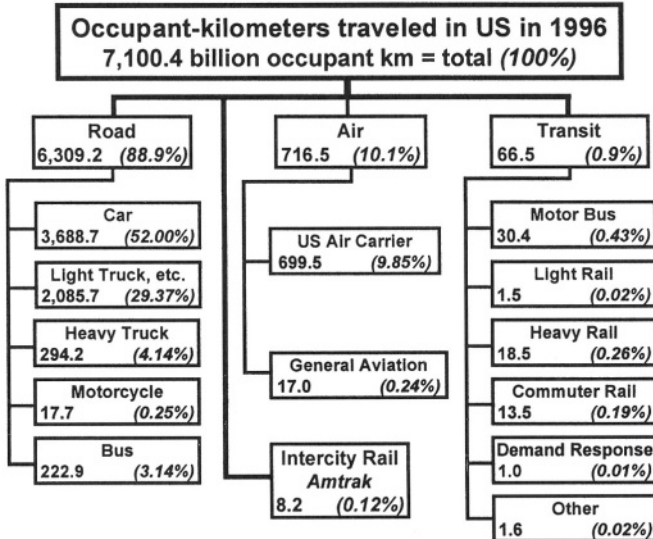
Occupant-kilometers traveled in US in 1996
7,100.4 billion occupant km = total *(100%)*

Road
6,309.2 *(88.9%)*

Car
3,688.7 *(52.00%)*

Light Truck, etc.
2,085.7 *(29.37%)*

Heavy Truck
294.2 *(4.14%)*

Motorcycle
17.7 *(0.25%)*

Bus
222.9 *(3.14%)*

Air
716.5 *(10.1%)*

US Air Carrier
699.5 *(9.85%)*

General Aviation
17.0 *(0.24%)*

Intercity Rail
*Amtrak*
8.2 *(0.12%)*

Transit
66.5 *(0.9%)*

Motor Bus
30.4 *(0.43%)*

Light Rail
1.5 *(0.02%)*

Heavy Rail
18.5 *(0.26%)*

Commuter Rail
13.5 *(0.19%)*

Demand Response
1.0 *(0.01%)*

Other
1.6 *(0.02%)*